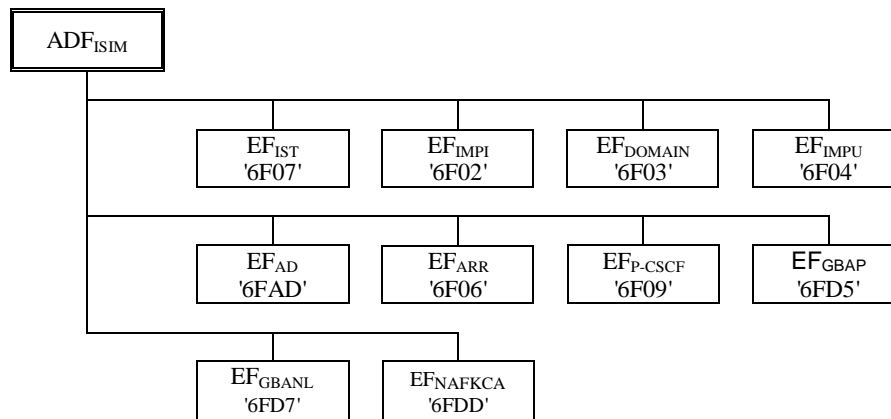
$ADF_{ISIM}$

$EF_{IST}$ '6F07'

$EF_{IMPI}$ '6F02'

$EF_{DOMAIN}$ '6F03'

$EF_{IMPU}$ '6F04'

$EF_{AD}$ '6FAD'

$EF_{ARR}$ '6F06'

$EF_{P\text{-}CSCF}$ '6F09'

$EF_{GBAP}$ '6FD5'

$EF_{GBANL}$ '6FD7'

$EF_{NAFKCA}$ '6FDD'